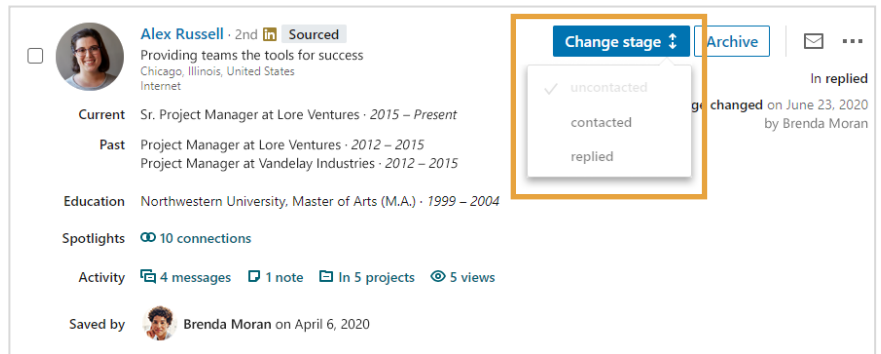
Alex Russell · 2nd in Sourced
Providing teams the tools for success
Chicago, Illinois, United States
Internet

Change stage ↕ Archive

uncontacted
contacted
replied

In replied
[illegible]ge changed on June 23, 2020
by Brenda Moran

Current Sr. Project Manager at Lore Ventures · 2015 – Present

Past Project Manager at Lore Ventures · 2012 – 2015
Project Manager at Vandelay Industries · 2012 – 2015

Education Northwestern University, Master of Arts (M.A.) · 1999 – 2004

Spotlights 10 connections

Activity 4 messages 1 note In 5 projects 5 views

Saved by Brenda Moran on April 6, 2020